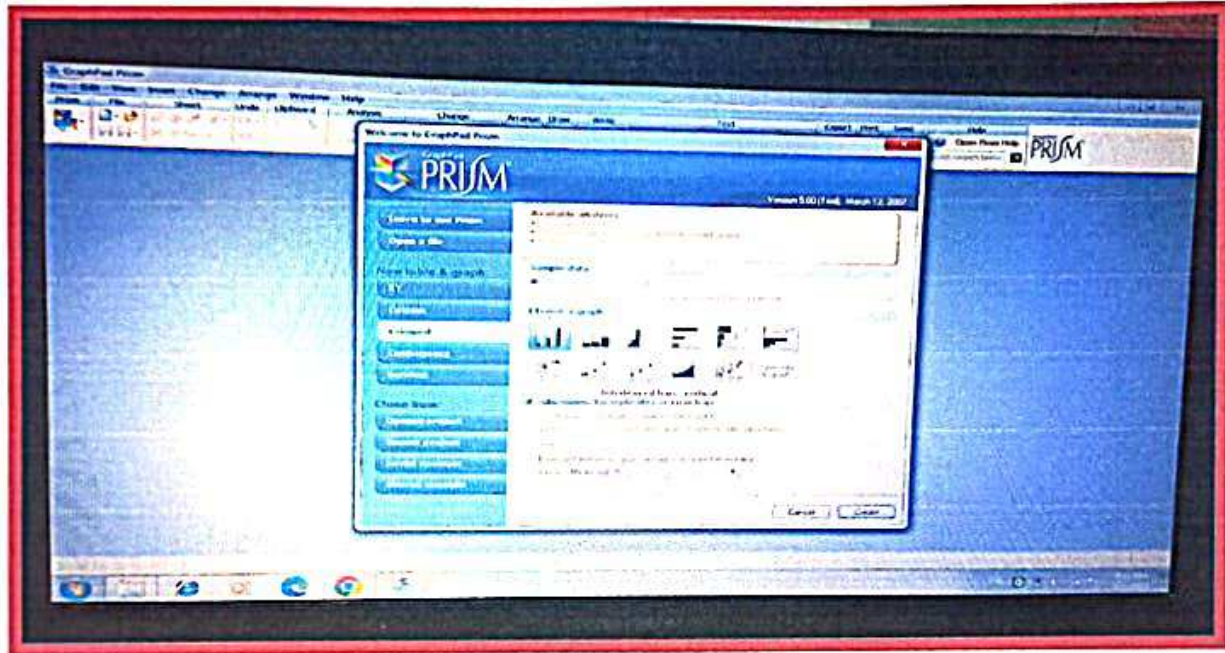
GraphPad Prism

File Edit View Insert Change Arrange Window Help

Prism File Sheet Undo Clipboard Analysis Change Arrange Draw Write Text Export Print Send Help

Open Prism Help

PRISM

Welcome to GraphPad Prism

GraphPad PRISM

Version 5.00 (Trial), March 12, 2007

Online to use Prism

Open a file

New table & graph

XY

Column

Grouped

Contingency

Survival

Clone from

Available attributes

Sample data

Choose a graph

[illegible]

Cancel Create